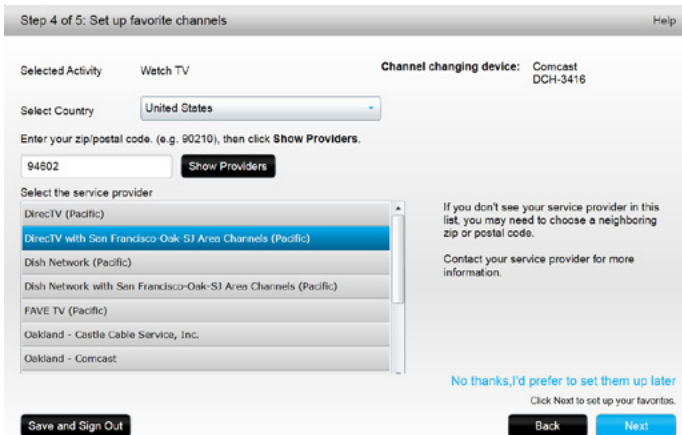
Step 4 of 5: Set up favorite channels

Help

Selected Activity Watch TV

Channel changing device: Comcast DCH-3416

Select Country United States

Enter your zip/postal code. (e.g. 90210), then click **Show Providers**.

94602

Show Providers

Select the service provider

DirecTV (Pacific)

DirecTV with San Francisco-Oak-SJ Area Channels (Pacific)

Dish Network (Pacific)

Dish Network with San Francisco-Oak-SJ Area Channels (Pacific)

FAVE TV (Pacific)

Oakland - Castle Cable Service, Inc.

Oakland - Comcast

If you don't see your service provider in this list, you may need to choose a neighboring zip or postal code.

Contact your service provider for more information.

No thanks,I'd prefer to set them up later

Click Next to set up your favorites.

Save and Sign Out

Back

Next